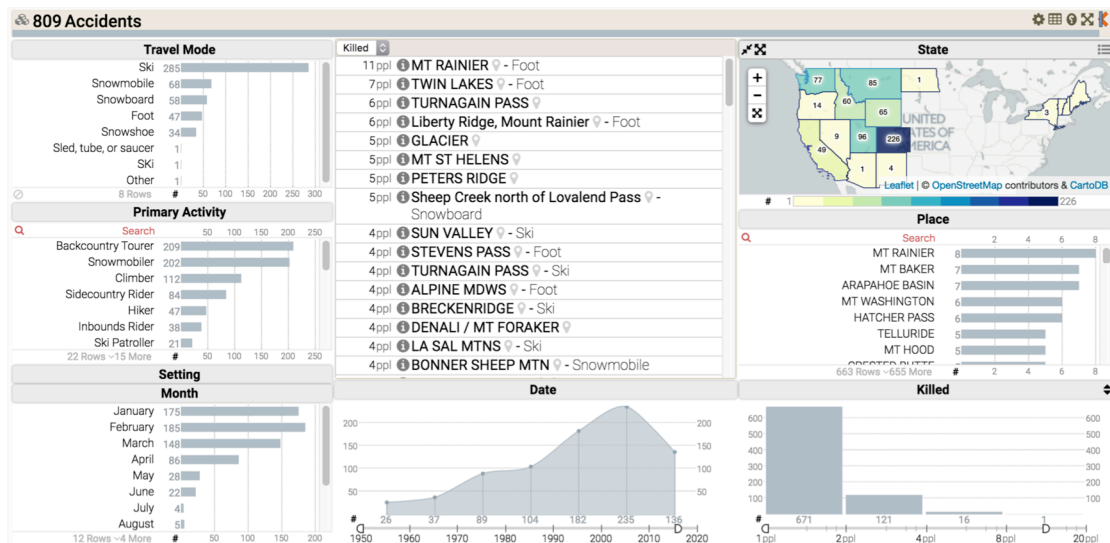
809 Accidents

Travel Mode

| | | |
|---|---|---|
| Ski | 285 | |
| Snowmobile | 68 | |
| Snowboard | 58 | |
| Foot | 47 | |
| Snowshoe | 34 | |
| Sled, tube, or saucer | 1 | |
| SKi | 1 | |
| Other | 1 | |

8 Rows # 50 100 150 200 250 300

Primary Activity

Search 50 100 150 200 250

| | |
|---|---|
| Backcountry Tourer | 209 |
| Snowmobiler | 202 |
| Climber | 112 |
| Sidecountry Rider | 84 |
| Hiker | 47 |
| Inbounds Rider | 38 |
| Ski Patroller | 21 |

22 Rows ~15 More # 50 100 150 200 250

Setting

Month

| | |
|---|---|
| January | 175 |
| February | 185 |
| March | 148 |
| April | 86 |
| May | 28 |
| June | 22 |
| July | 4 |
| August | 5 |

12 Rows ~4 More # 50 100 150 200

Killed

11ppl MT RAINIER - Foot
7ppl TWIN LAKES - Foot
6ppl TURNAGAIN PASS
6ppl Liberty Ridge, Mount Rainier - Foot
5ppl GLACIER
5ppl MT ST HELENS
5ppl PETERS RIDGE
5ppl Sheep Creek north of Lovelend Pass - Snowboard
4ppl SUN VALLEY - Ski
4ppl STEVENS PASS - Foot
4ppl TURNAGAIN PASS - Ski
4ppl ALPINE MDWS - Foot
4ppl BRECKENRIDGE - Ski
4ppl DENALI / MT FORAKER
4ppl LA SAL MTNS - Ski
4ppl BONNER SHEEP MTN - Snowmobile

Date

200 150 100 50
26 37 89 104 182 235 136
1950 1960 1970 1980 1990 2000 2010 2020

State

77 85 1 14 60 65 3 9 96 226 49 1 4
UNITED STATES OF AMERICA
Leaflet | © OpenStreetMap contributors & CartoDB
# 1 226

Place

Search 2 4 6 8

| | |
|---|---|
| MT RAINIER | 8 |
| MT BAKER | 7 |
| ARAPAHOE BASIN | 7 |
| MT WASHINGTON | 6 |
| HATCHER PASS | 6 |
| TELLURIDE | 5 |
| MT HOOD | 5 |

663 Rows ~655 More 2 4 6 8

Killed

600 500 400 300 200 100
671 121 16 1
1ppl 2ppl 4ppl 8ppl 20ppl